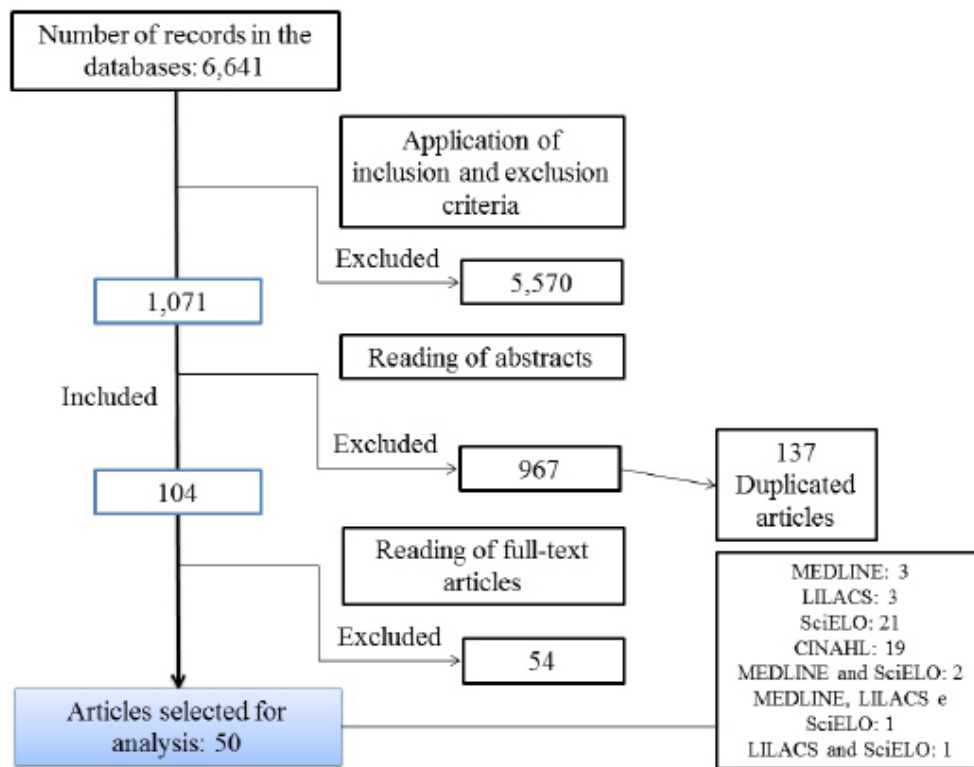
Number of records in the databases: 6,641

Application of inclusion and exclusion criteria

Excluded

5,570

1,071

Reading of abstracts

Included

Excluded

967

137 Duplicated articles

104

Reading of full-text articles

Excluded

54

Articles selected for analysis: 50

MEDLINE: 3
LILACS: 3
SciELO: 21
CINAHL: 19
MEDLINE and SciELO: 2
MEDLINE, LILACS e SciELO: 1
LILACS and SciELO: 1